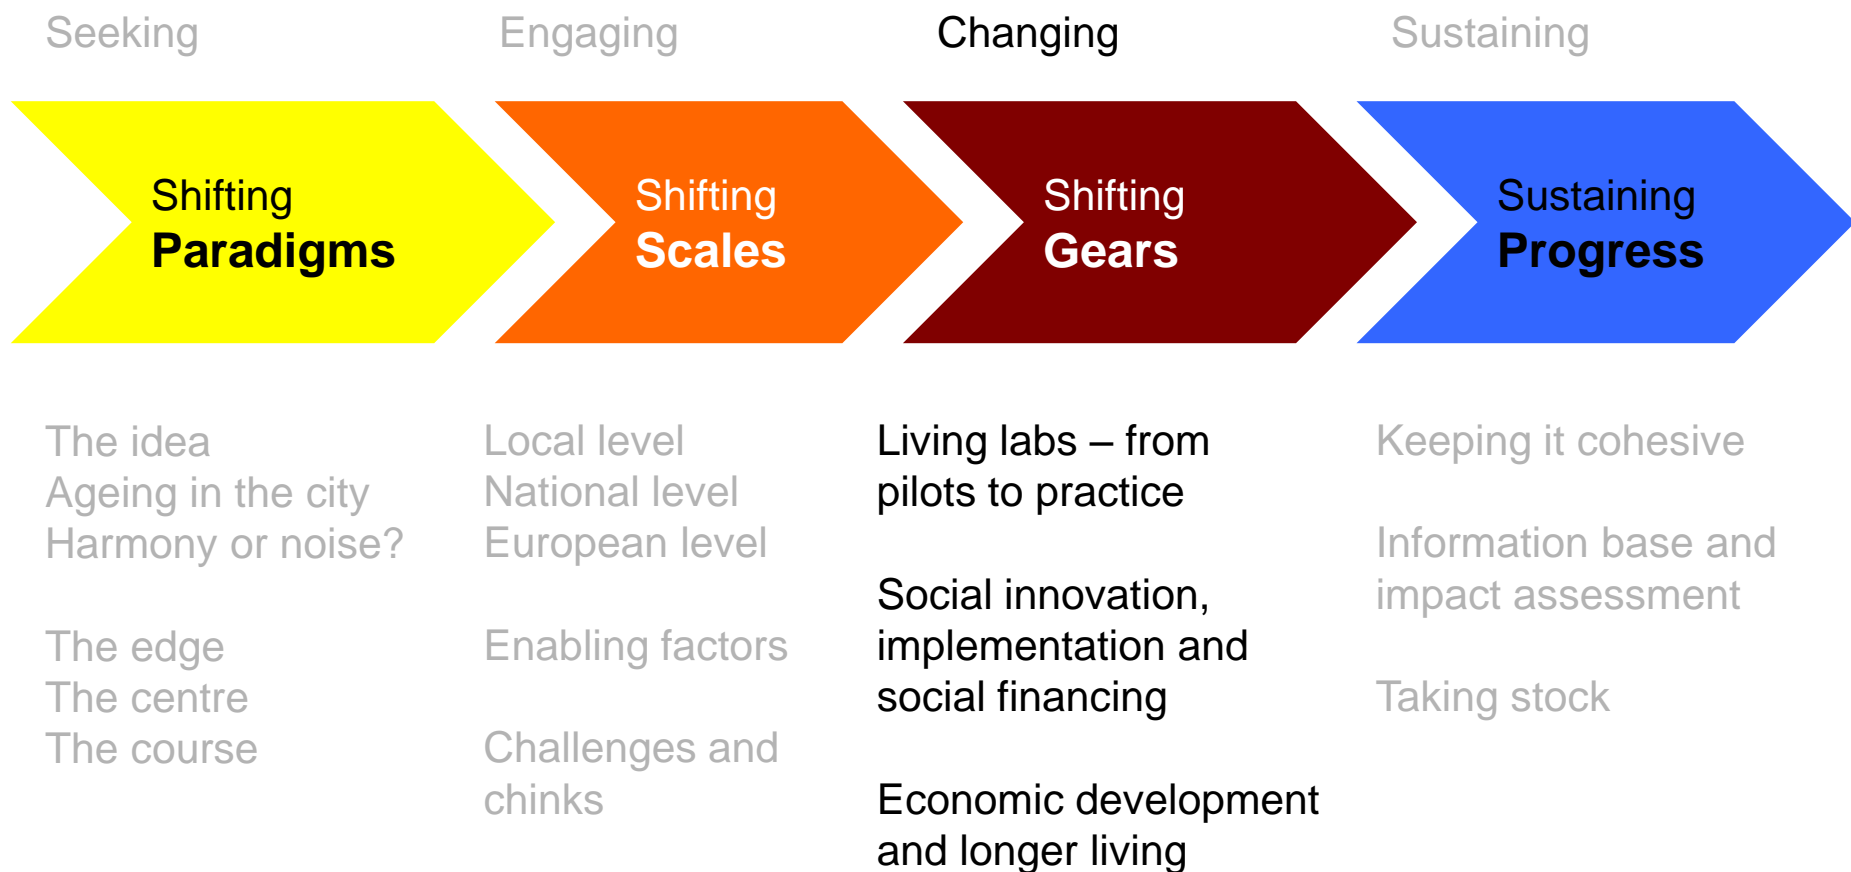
Seeking

Shifting
Paradigms

The idea
Ageing in the city
Harmony or noise?

The edge
The centre
The course

Engaging

Shifting
Scales

Local level
National level
European level

Enabling factors

Challenges and chinks

Changing

Shifting
Gears

Living labs – from pilots to practice

Social innovation, implementation and social financing

Economic development and longer living

Sustaining

Sustaining
Progress

Keeping it cohesive

Information base and impact assessment

Taking stock